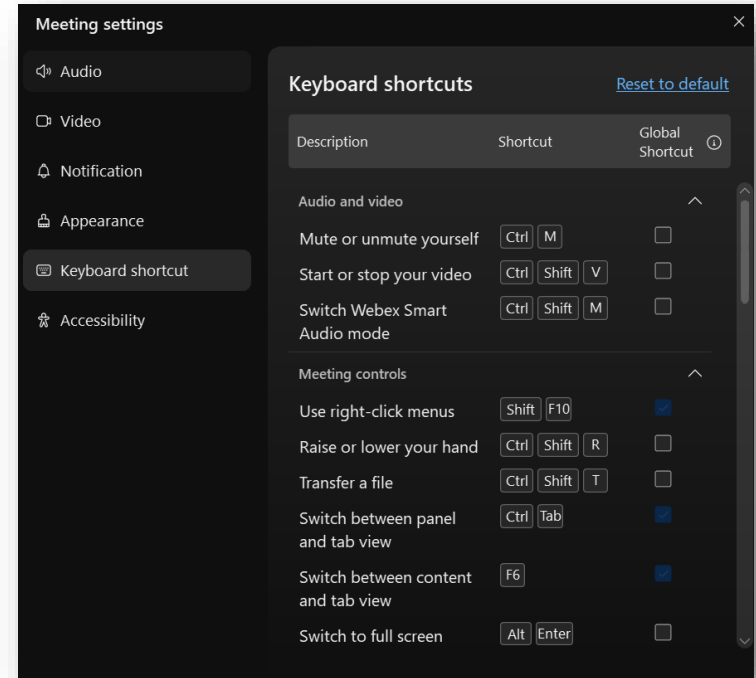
Meeting settings

Audio

Video

Notification

Appearance

Keyboard shortcut

Accessibility

Keyboard shortcuts

Reset to default

| Description | Shortcut | Global Shortcut |
|---|---|---|
| Audio and video | | |
| Mute or unmute yourself | Ctrl M | |
| Start or stop your video | Ctrl Shift V | |
| Switch Webex Smart Audio mode | Ctrl Shift M | |
| Meeting controls | | |
| Use right-click menus | Shift F10 | |
| Raise or lower your hand | Ctrl Shift R | |
| Transfer a file | Ctrl Shift T | |
| Switch between panel and tab view | Ctrl Tab | |
| Switch between content and tab view | F6 | |
| Switch to full screen | Alt Enter | |